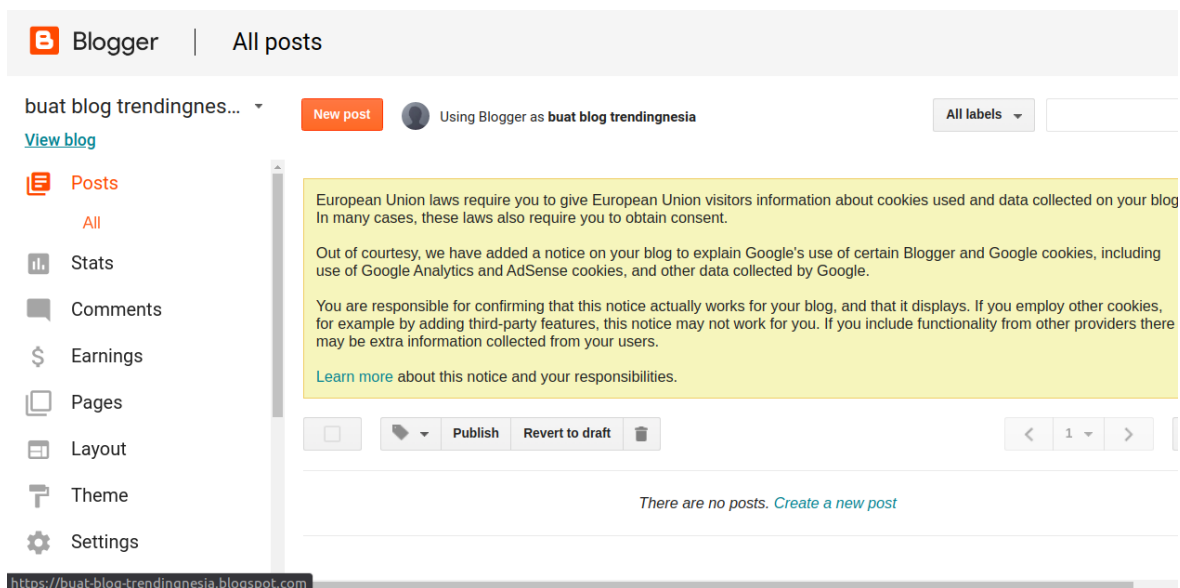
Blogger | All posts

buat blog trendingnes...

View blog

Posts

All

Stats

Comments

Earnings

Pages

Layout

Theme

Settings

New post

Using Blogger as **buat blog trendingnesia**

All labels

European Union laws require you to give European Union visitors information about cookies used and data collected on your blog. In many cases, these laws also require you to obtain consent.

Out of courtesy, we have added a notice on your blog to explain Google's use of certain Blogger and Google cookies, including use of Google Analytics and AdSense cookies, and other data collected by Google.

You are responsible for confirming that this notice actually works for your blog, and that it displays. If you employ other cookies, for example by adding third-party features, this notice may not work for you. If you include functionality from other providers there may be extra information collected from your users.

Learn more about this notice and your responsibilities.

Publish | Revert to draft

1

There are no posts. Create a new post

https://buat-blog-trendingnesia.blogspot.com